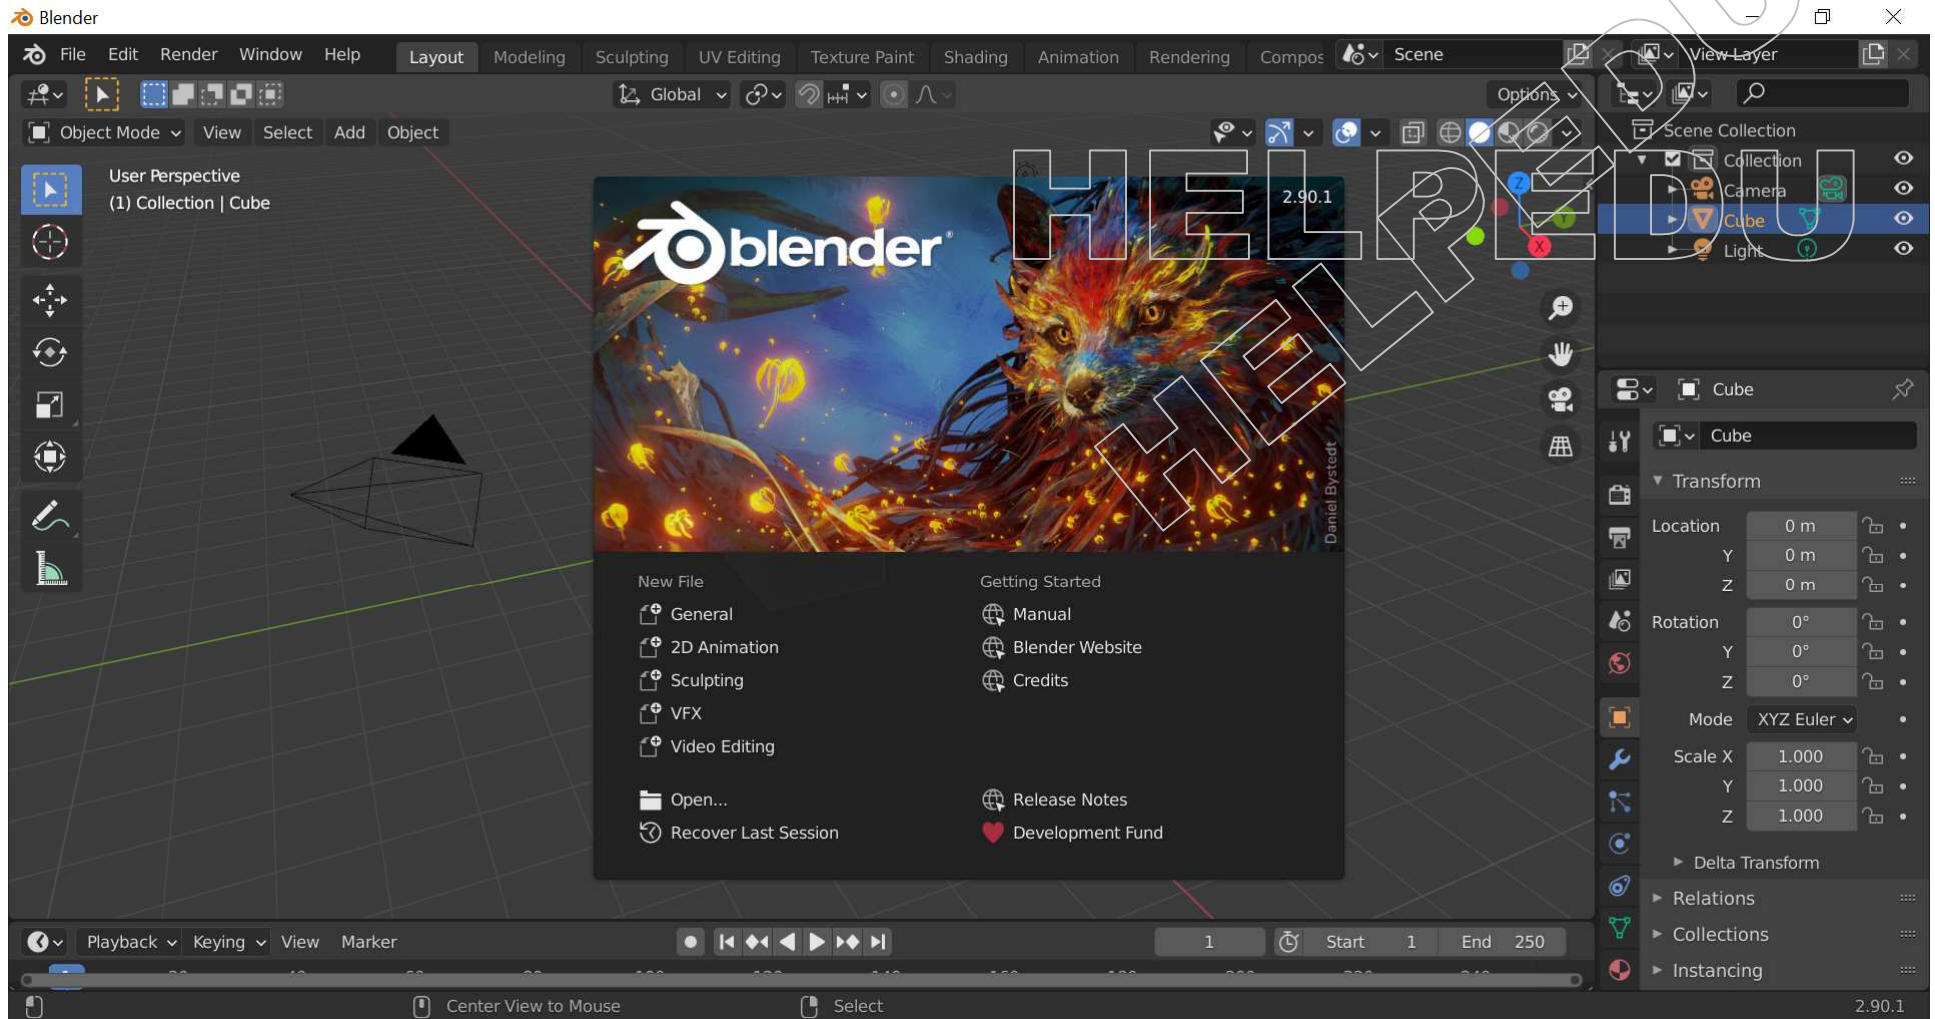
Blender

File Edit Render Window Help Layout Modeling Sculpting UV Editing Texture Paint Shading Animation Rendering Compos Scene View Layer

Global Options

Object Mode View Select Add Object

User Perspective
(1) Collection | Cube

Scene Collection
Collection
Camera
Cube
Light

HELPREDU

blender

2.90.1

Daniel Bystedt

New File
General
2D Animation
Sculpting
VFX
Video Editing

Open...
Recover Last Session

Getting Started
Manual
Blender Website
Credits

Release Notes
Development Fund

Cube
Cube
Transform
Location 0 m
Y 0 m
Z 0 m
Rotation 0°
Y 0°
Z 0°
Mode XYZ Euler
Scale X 1.000
Y 1.000
Z 1.000
Delta Transform
Relations
Collections
Instancing

Playback Keying View Marker 1 Start 1 End 250

Center View to Mouse Select 2.90.1